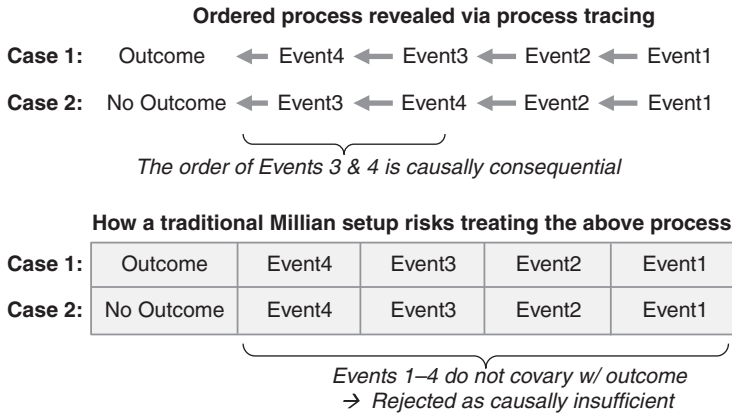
**Ordered process revealed via process tracing**

**Case 1:** Outcome ← Event4 ← Event3 ← Event2 ← Event1

**Case 2:** No Outcome ← Event3 ← Event4 ← Event2 ← Event1

*The order of Events 3 & 4 is causally consequential*

**How a traditional Millian setup risks treating the above process**

| **Case 1:** | Outcome | Event4 | Event3 | Event2 | Event1 |
|---|---|---|---|---|---|
| **Case 2:** | No Outcome | Event4 | Event3 | Event2 | Event1 |

*Events 1–4 do not covary w/ outcome*
*→ Rejected as causally insufficient*